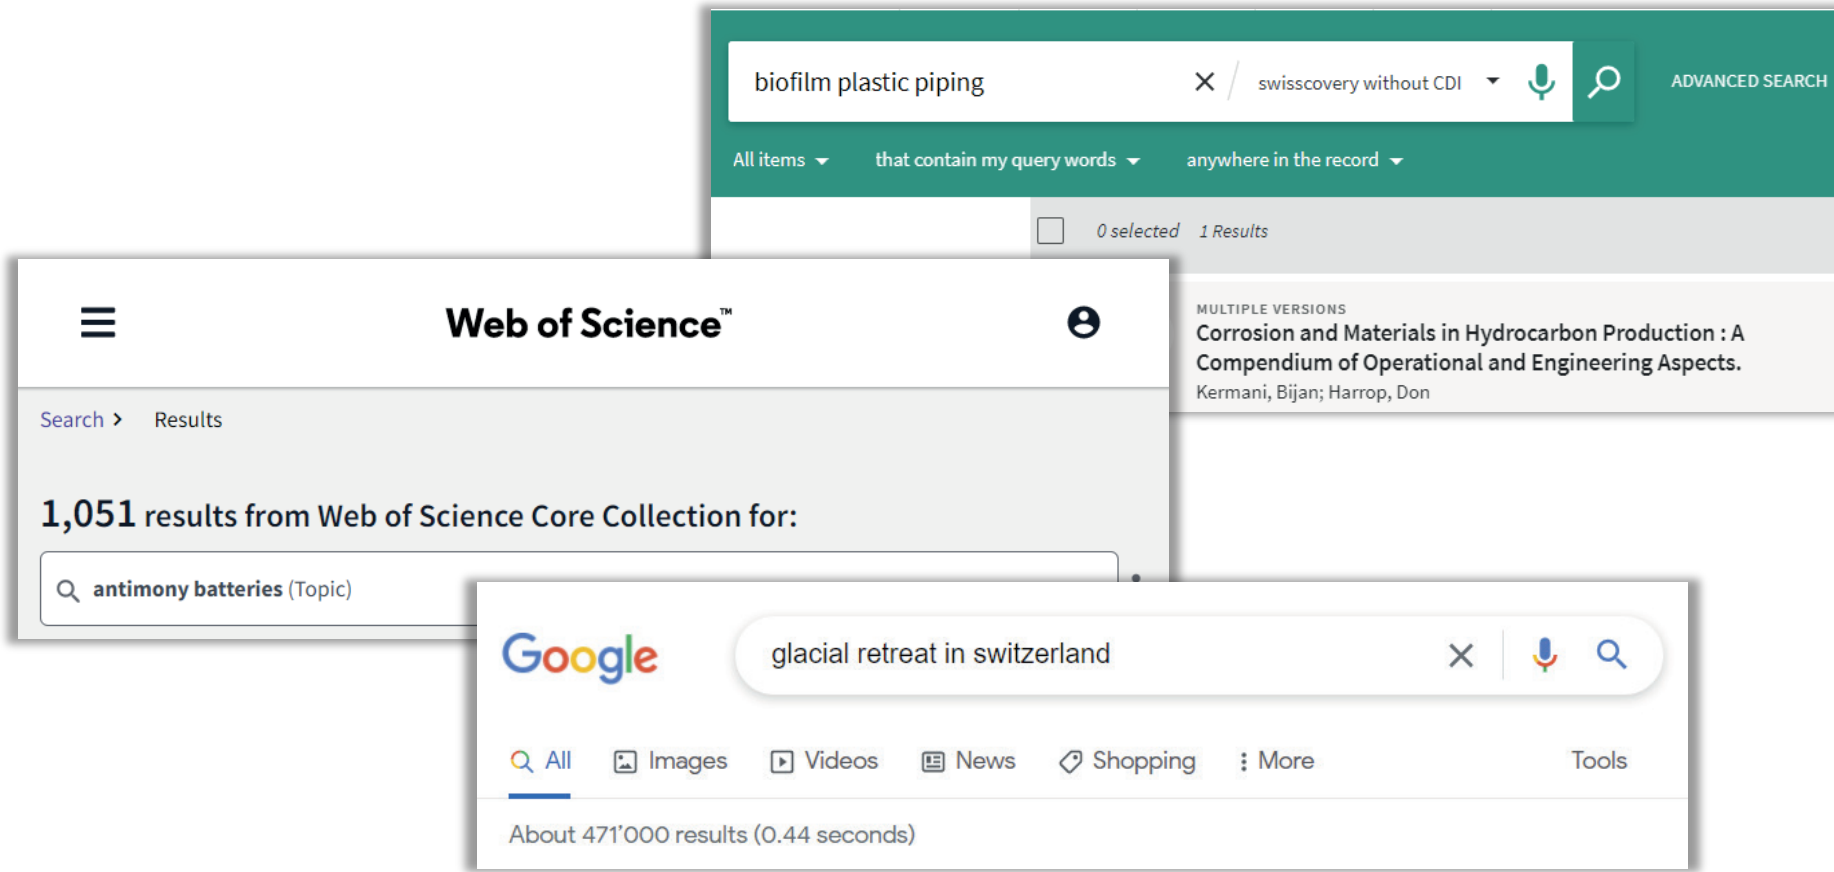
biofilm plastic piping

swisscovery without CDI

ADVANCED SEARCH

All items

that contain my query words

anywhere in the record

0 selected 1 Results

MULTIPLE VERSIONS

Corrosion and Materials in Hydrocarbon Production : A Compendium of Operational and Engineering Aspects.

Kermani, Bijan; Harrop, Don

Web of Science™

Search > Results

1,051 results from Web of Science Core Collection for:

antimony batteries (Topic)

Google

glacial retreat in switzerland

All Images Videos News Shopping More Tools

About 471'000 results (0.44 seconds)